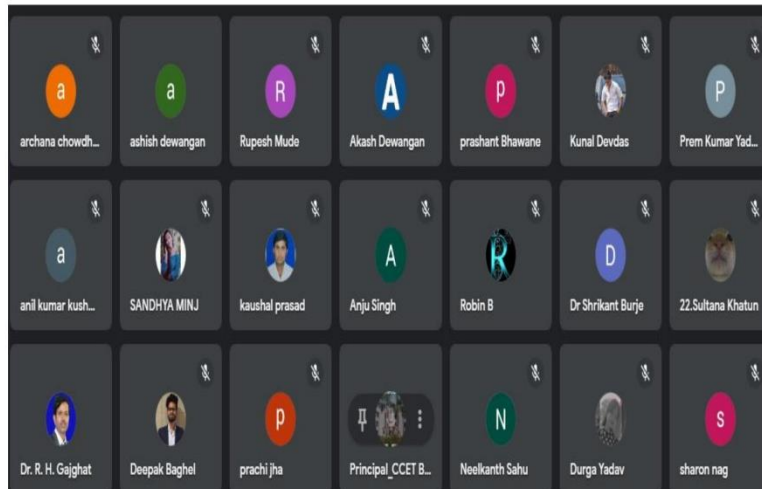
a
archana chowdh...

a
ashish dewangan

R
Rupesh Mude

A
Akash Dewangan

p
prashant Bhawane

Kunal Devdas

P
Prem Kumar Yad...

a
anil kumar kush...

SANDHYA MINJ

kaushal prasad

A
Anju Singh

R
Robin B

D
Dr Shrikant Burje

22.Sultana Khatun

Dr. R. H. Gajghat

Deepak Baghel

p
prachi jha

Principal_CCET B...

N
Neelkanth Sahu

Durga Yadav

s
sharon nag